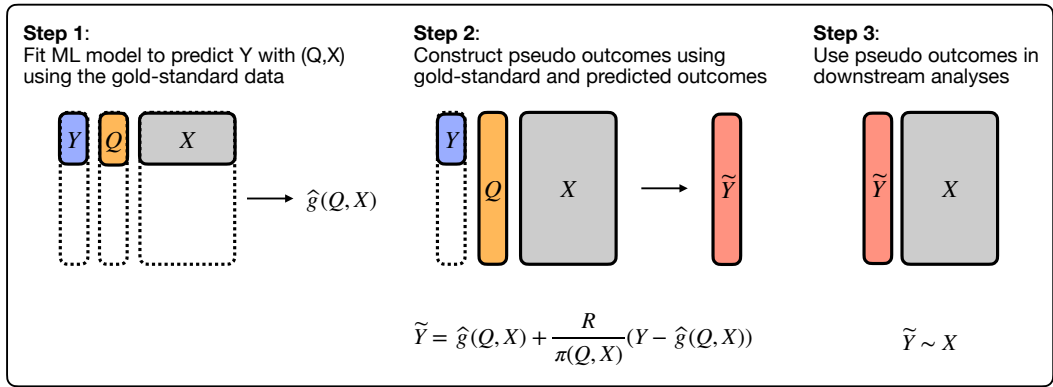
**Step 1**:
Fit ML model to predict Y with (Q,X) using the gold-standard data

$Y$ $Q$ $X$

$\widehat{g}(Q,X)$

**Step 2**:
Construct pseudo outcomes using gold-standard and predicted outcomes

$Y$ $Q$ $X$ $\widetilde{Y}$

$\widetilde{Y} = \widehat{g}(Q,X) + \frac{R}{\pi(Q,X)}(Y - \widehat{g}(Q,X))$

**Step 3**:
Use pseudo outcomes in downstream analyses

$\widetilde{Y}$ $X$

$\widetilde{Y} \sim X$